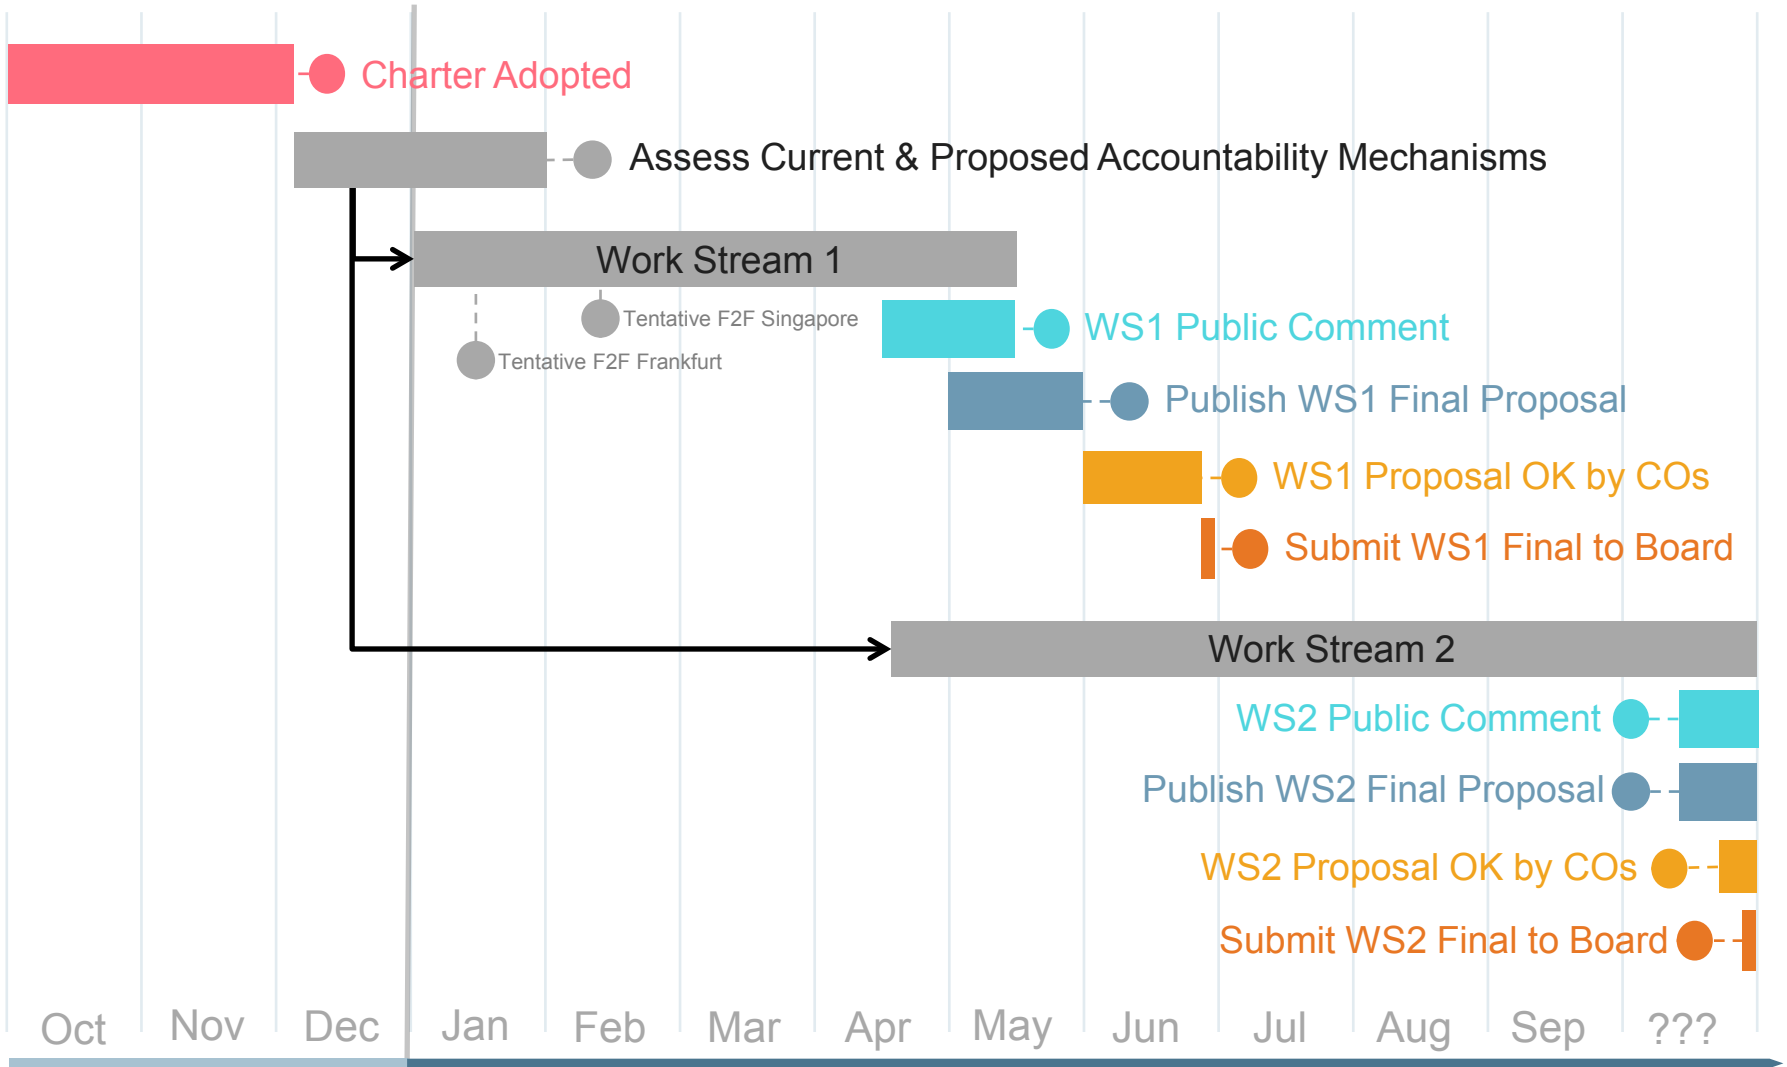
Charter Adopted

Assess Current & Proposed Accountability Mechanisms

Work Stream 1

Tentative F2F Singapore

Tentative F2F Frankfurt

WS1 Public Comment

Publish WS1 Final Proposal

WS1 Proposal OK by COs

Submit WS1 Final to Board

Work Stream 2

WS2 Public Comment

Publish WS2 Final Proposal

WS2 Proposal OK by COs

Submit WS2 Final to Board

Oct Nov Dec Jan Feb Mar Apr May Jun Jul Aug Sep ???